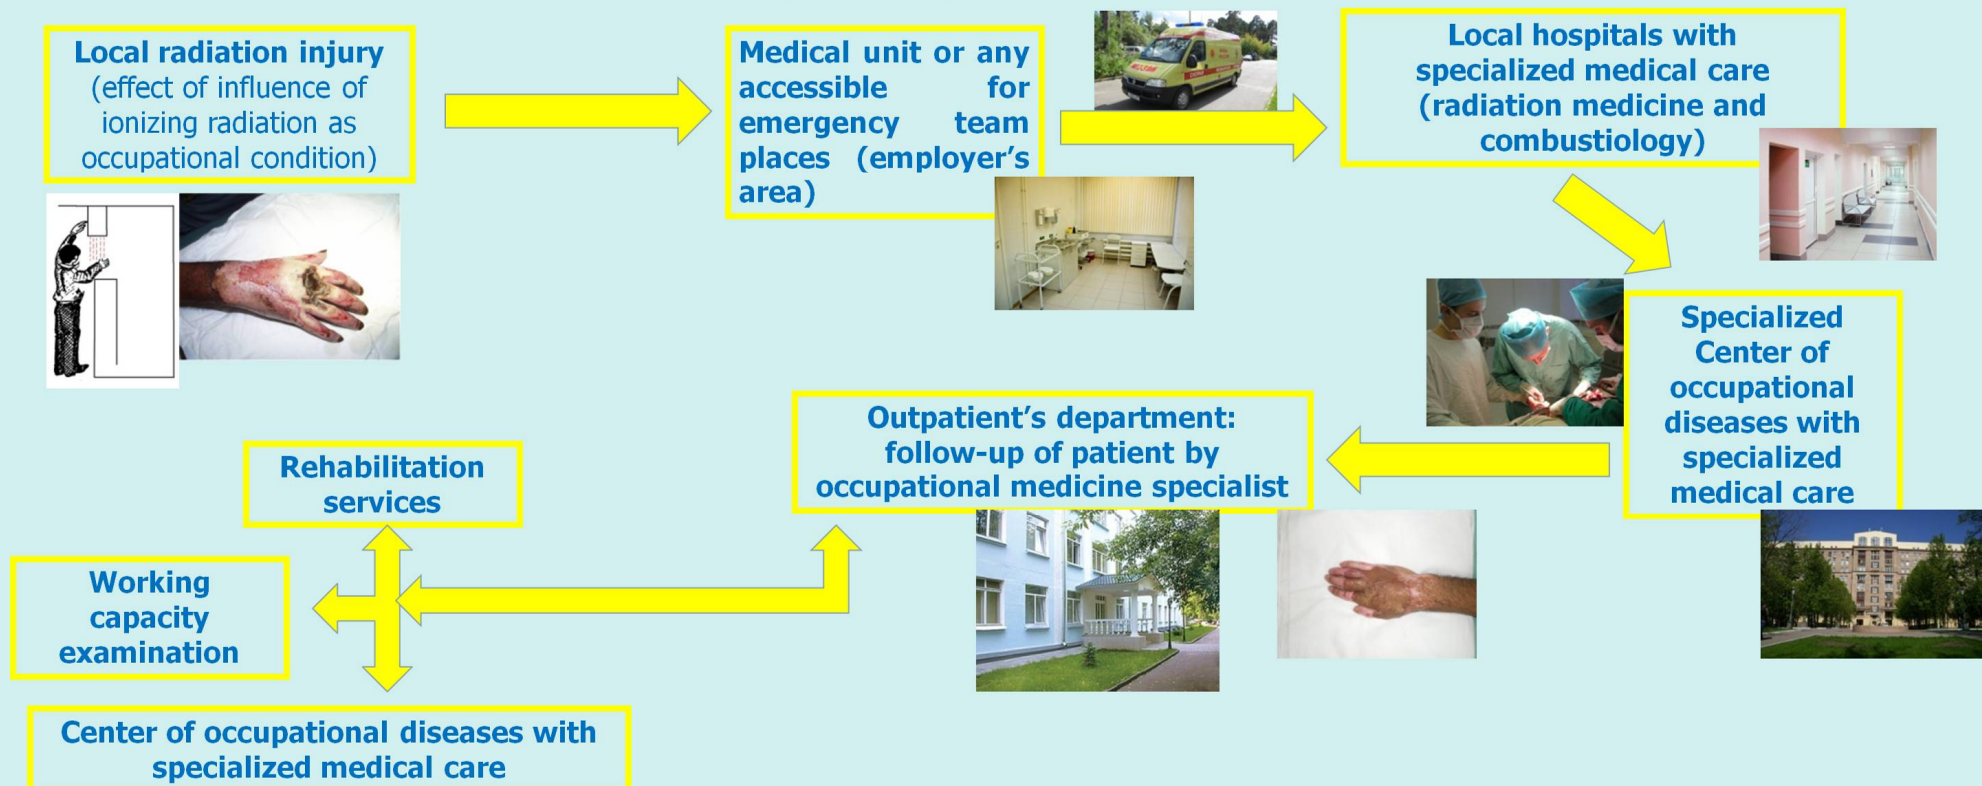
Local radiation injury (effect of influence of ionizing radiation as occupational condition)

Medical unit or any accessible for emergency team places (employer's area)

Local hospitals with specialized medical care (radiation medicine and combustiology)

Specialized Center of occupational diseases with specialized medical care

Outpatient's department: follow-up of patient by occupational medicine specialist

Rehabilitation services

Working capacity examination

Center of occupational diseases with specialized medical care